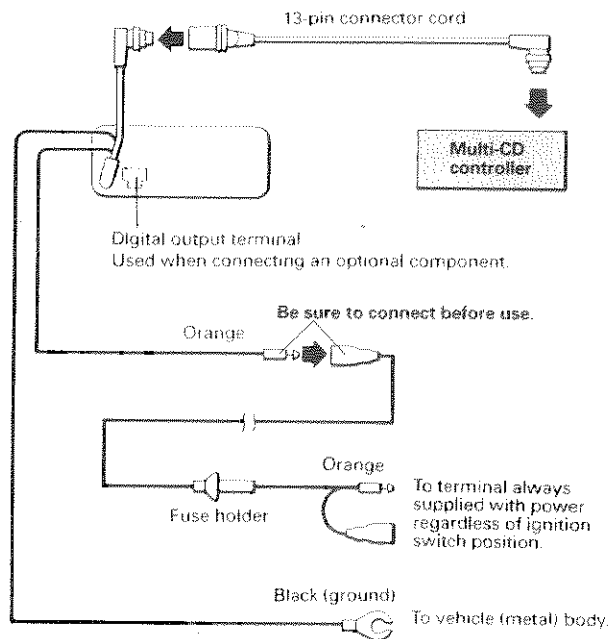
13-pin connector cord

Multi-CD controller

Digital output terminal
Used when connecting an optional component.

Be sure to connect before use.

Orange

Orange

To terminal always supplied with power regardless of ignition switch position.

Fuse holder

Black (ground)

To vehicle (metal) body.